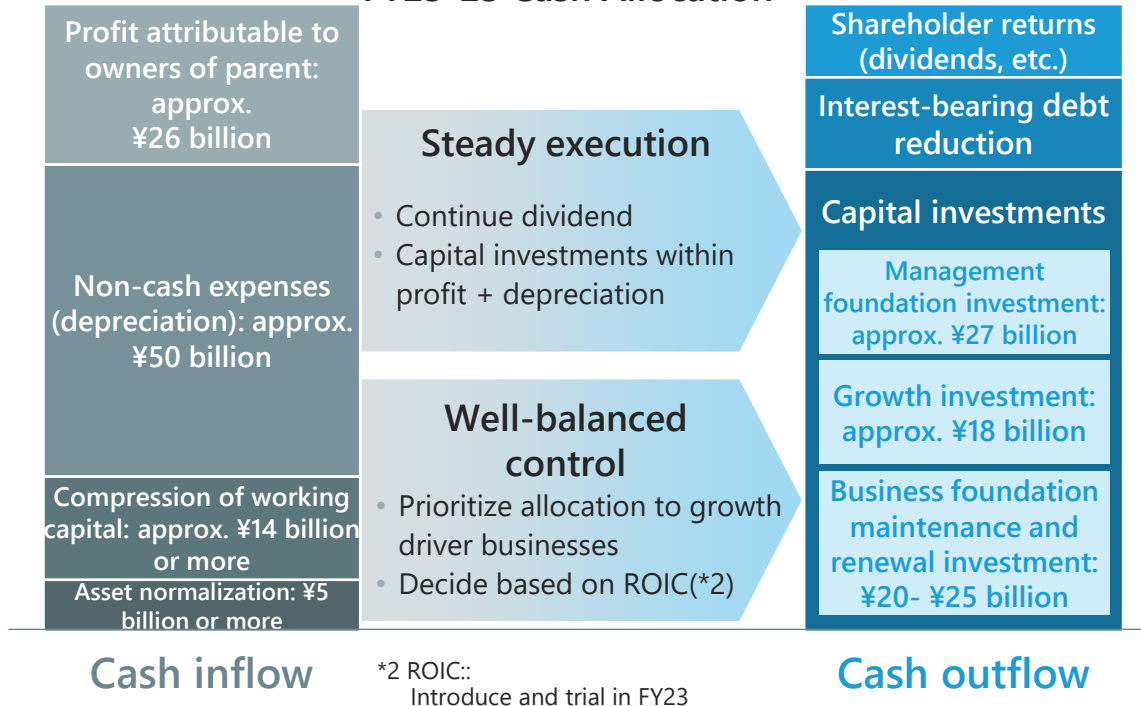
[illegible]

Profit attributable to owners of parent: approx. ¥26 billion

Non-cash expenses (depreciation): approx. ¥50 billion

Compression of working capital: approx. ¥14 billion or more

Asset normalization: ¥5 billion or more

Cash inflow

Steady execution

• Continue dividend
• Capital investments within profit + depreciation

Well-balanced control

• Prioritize allocation to growth driver businesses
• Decide based on ROIC(*2)

*2 ROIC::
Introduce and trial in FY23

Shareholder returns (dividends, etc.)

Interest-bearing debt reduction

Capital investments

Management foundation investment: approx. ¥27 billion

Growth investment: approx. ¥18 billion

Business foundation maintenance and renewal investment: ¥20- ¥25 billion

Cash outflow